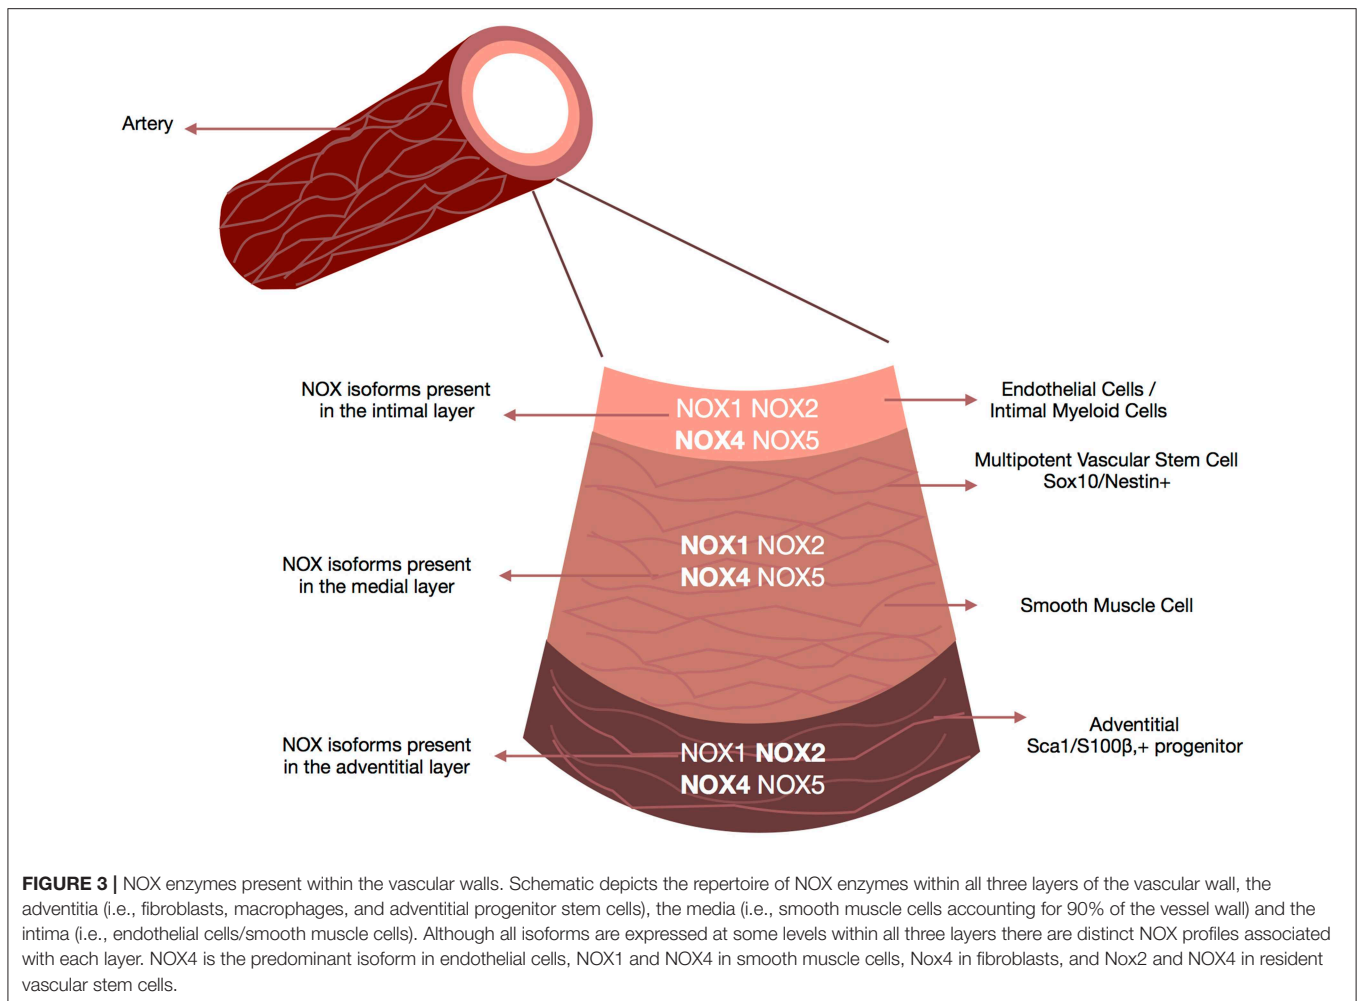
Artery

NOX isoforms present in the intimal layer

NOX1 NOX2
NOX4 NOX5

Endothelial Cells / Intimal Myeloid Cells

Multipotent Vascular Stem Cell Sox10/Nestin+

NOX isoforms present in the medial layer

NOX1 NOX2
NOX4 NOX5

Smooth Muscle Cell

NOX isoforms present in the adventitial layer

NOX1 NOX2
NOX4 NOX5

Adventitial Sca1/S100β,+ progenitor

**FIGURE 3 |** NOX enzymes present within the vascular walls. Schematic depicts the repertoire of NOX enzymes within all three layers of the vascular wall, the adventitia (i.e., fibroblasts, macrophages, and adventitial progenitor stem cells), the media (i.e., smooth muscle cells accounting for 90% of the vessel wall) and the intima (i.e., endothelial cells/smooth muscle cells). Although all isoforms are expressed at some levels within all three layers there are distinct NOX profiles associated with each layer. NOX4 is the predominant isoform in endothelial cells, NOX1 and NOX4 in smooth muscle cells, Nox4 in fibroblasts, and Nox2 and NOX4 in resident vascular stem cells.